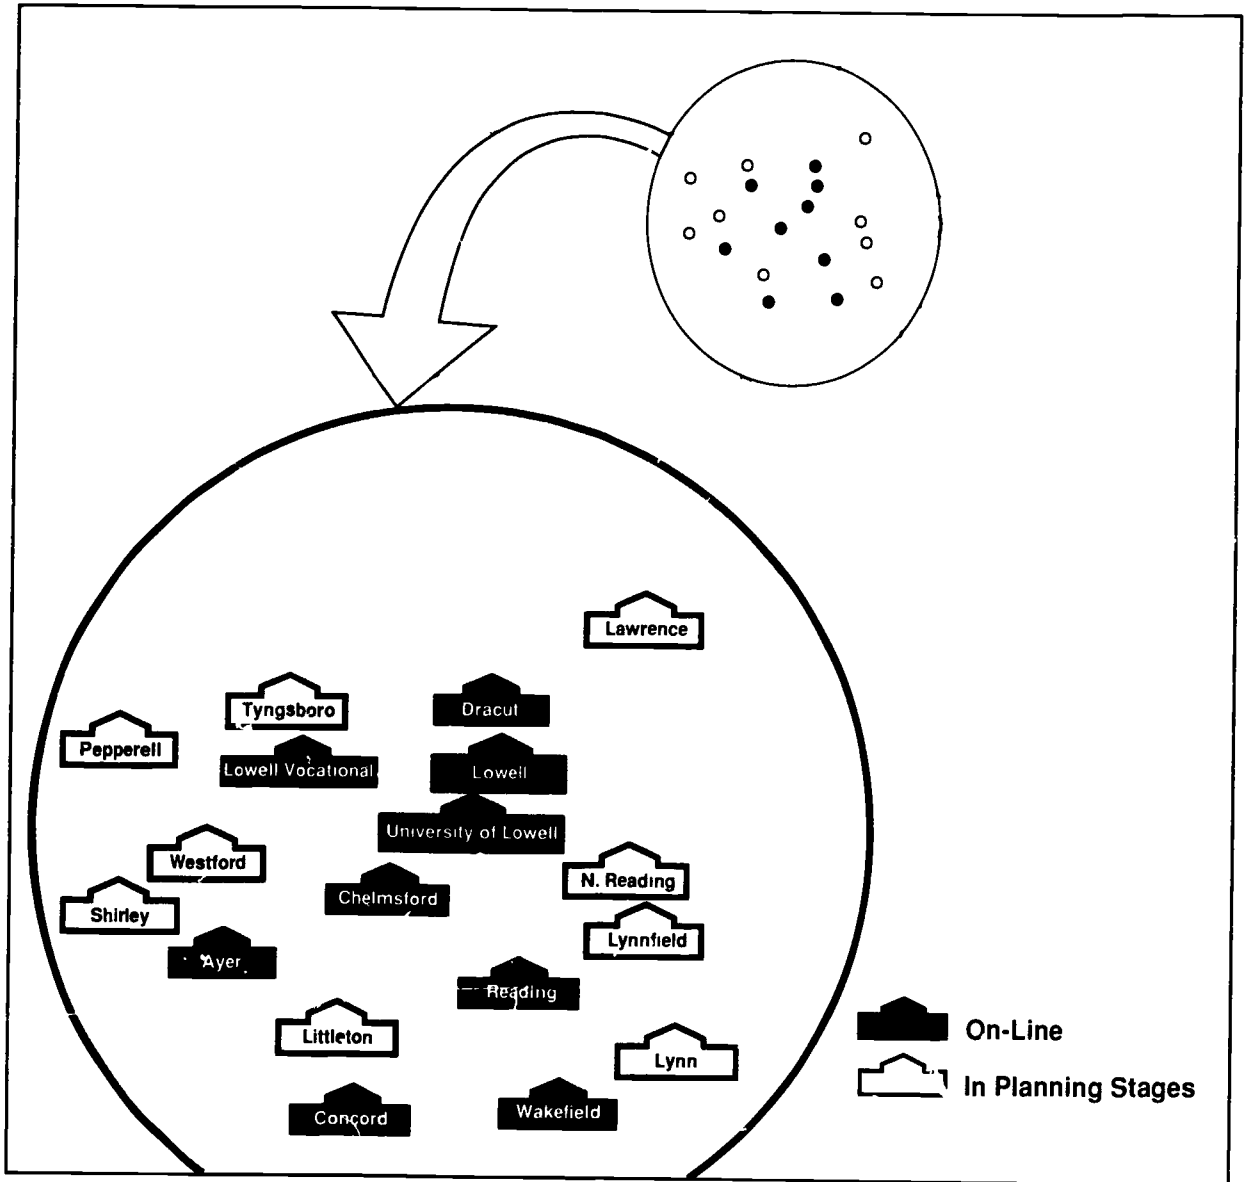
Lawrence

Tyngsboro

Dracut

Pepperell

Lowell Vocational

Lowell

University of Lowell

Westford

N. Reading

Chelmsford

Shirley

Lynnfield

Ayer

Reading

Littleton

Lynn

Concord

Wakefield

On-Line

In Planning Stages